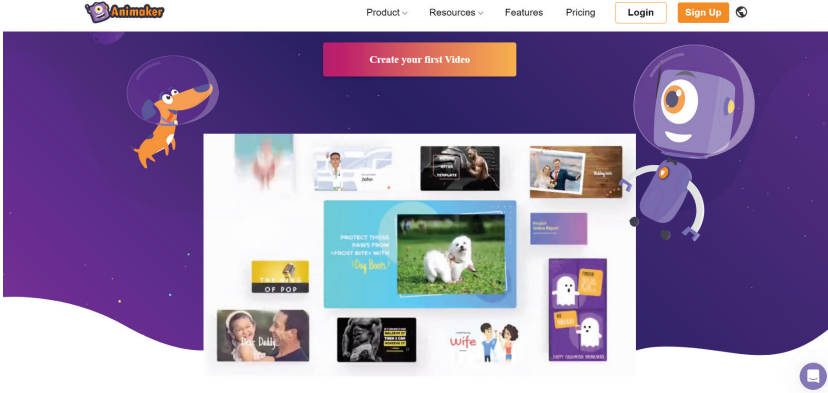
Animaker
Product Resources Features Pricing Login Sign Up

Create your first Video

John

TEMPLATE

PROTECT THOSE PAWS FROM «FROST BITE» WITH Dog Boots

Project Status Report

OF POP

Dear Daddy

Wife

HAPPY HALLOWEEN